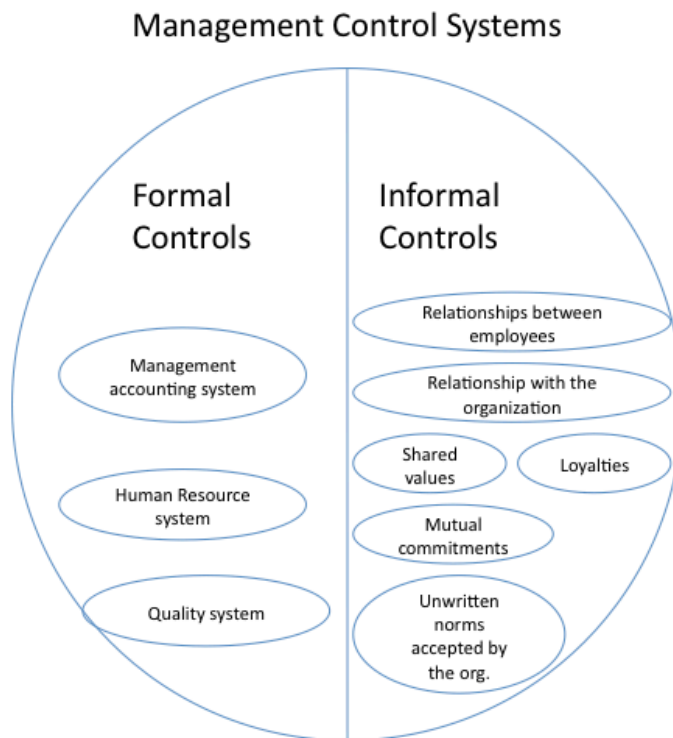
Management Control Systems

Formal Controls

Management accounting system

Human Resource system

Quality system

Informal Controls

Relationships between employees

Relationship with the organization

Shared values

Loyalties

Mutual commitments

Unwritten norms accepted by the org.